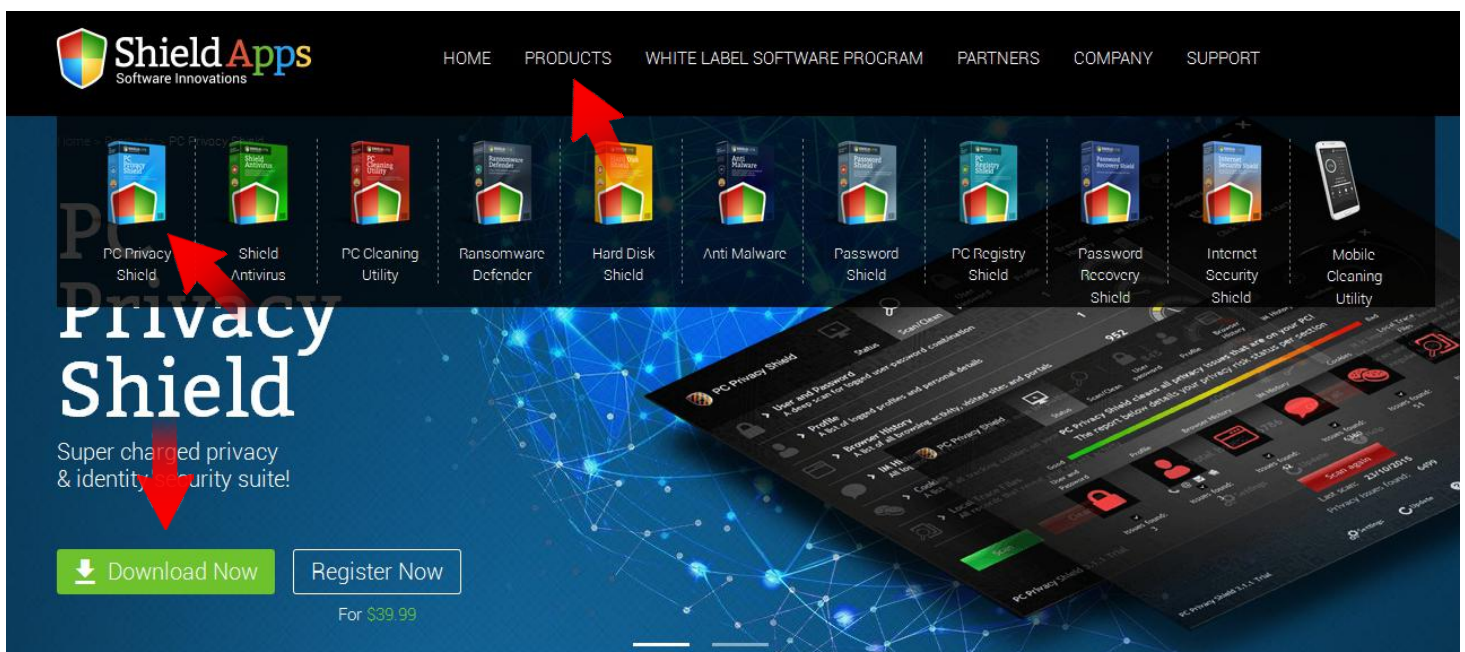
ShieldApps
Software Innovations

HOME PRODUCTS WHITE LABEL SOFTWARE PROGRAM PARTNERS COMPANY SUPPORT

Home » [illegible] » PC Privacy Shield

PC Privacy Shield
Shield Antivirus
PC Cleaning Utility
Ransomware Defender
Hard Disk Shield
Anti Malware
Password Shield
PC Registry Shield
Password Recovery Shield
Internet Security Shield
Mobile Cleaning Utility

PC Privacy Shield

Super charged privacy & identity security suite!

Download Now
Register Now
For $39.99

PC Privacy Shield
User and Password
A deep scan for logged user password combination
Profile
A list of logged profiles and personal details
Browser History
A list of all browsing activity, visited sites and portals
Status
Scan/Clean
952
PC Privacy Shield cleans all privacy issues that are on your PC!
The report below details your privacy risk status per section
Issues found:
Scan again
Last scan: 23/10/2015
Privacy Issues found: 6499
Settings
Update
PC Privacy Shield 1.1.1 Trial